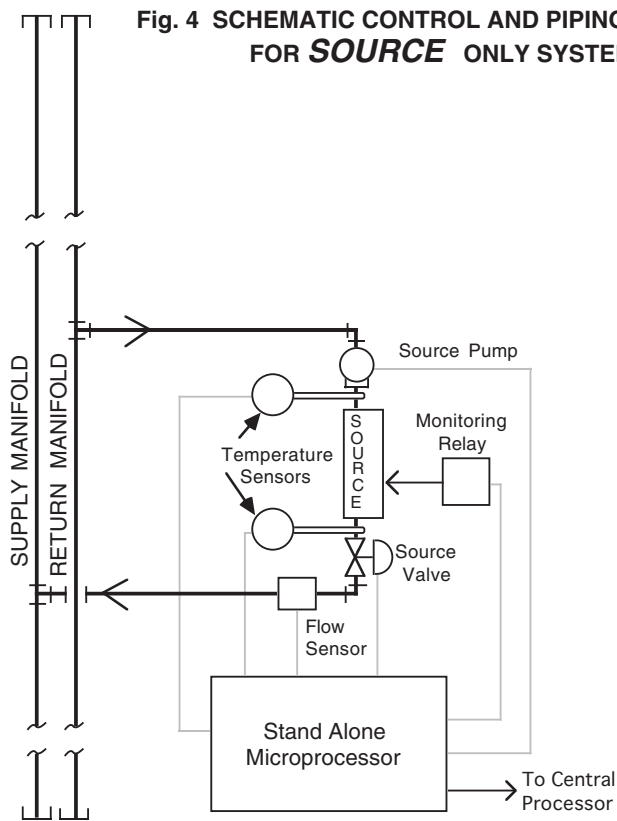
Fig. 4 SCHEMATIC CONTROL AND PIPING
FOR *SOURCE* ONLY SYSTE

SUPPLY MANIFOLD

RETURN MANIFOLD

Source Pump

SOURCE

Monitoring Relay

Temperature Sensors

Source Valve

Flow Sensor

Stand Alone Microprocessor

To Central Processor